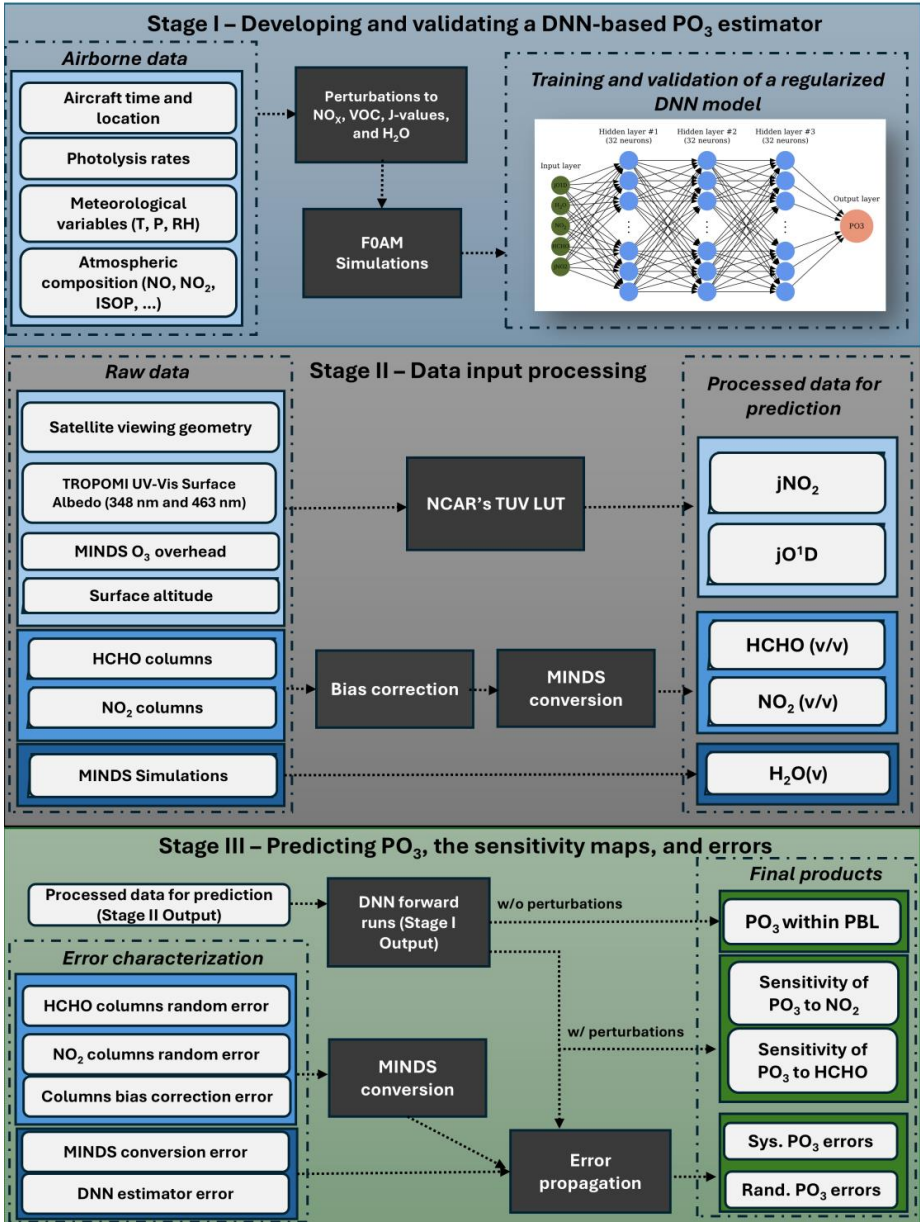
Stage I – Developing and validating a DNN-based $PO_3$ estimator

Airborne data

Aircraft time and location

Photolysis rates

Meteorological variables (T, P, RH)

Atmospheric composition (NO, $NO_2$, ISOP, ...)

Perturbations to $NO_X$, VOC, J-values, and $H_2O$

F0AM Simulations

Training and validation of a regularized DNN model

Input layer

Hidden layer #1 (32 neurons)

Hidden layer #2 (32 neurons)

Hidden layer #3 (32 neurons)

Output layer

PO3

Stage II – Data input processing

Raw data

Satellite viewing geometry

TROPOMI UV-Vis Surface Albedo (348 nm and 463 nm)

MINDS $O_3$ overhead

Surface altitude

HCHO columns

$NO_2$ columns

MINDS Simulations

NCAR's TUV LUT

Bias correction

MINDS conversion

Processed data for prediction

$jNO_2$

$jO^1D$

HCHO (v/v)

$NO_2$ (v/v)

$H_2O$(v)

Stage III – Predicting $PO_3$, the sensitivity maps, and errors

Processed data for prediction (Stage II Output)

DNN forward runs (Stage I Output)

w/o perturbations

w/ perturbations

Final products

$PO_3$ within PBL

Sensitivity of $PO_3$ to $NO_2$

Sensitivity of $PO_3$ to HCHO

Sys. $PO_3$ errors

Rand. $PO_3$ errors

Error characterization

HCHO columns random error

$NO_2$ columns random error

Columns bias correction error

MINDS conversion error

DNN estimator error

MINDS conversion

Error propagation